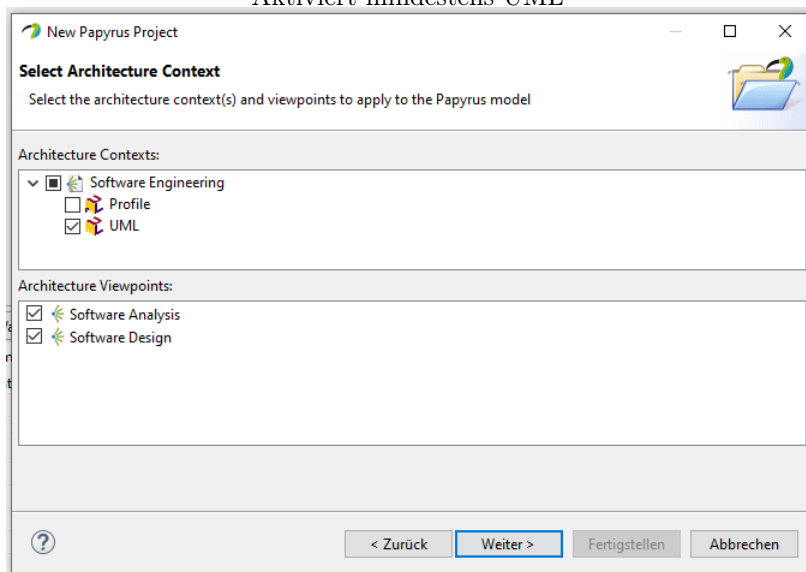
Aktiviert mindestens UML

New Papyrus Project

Select Architecture Context

Select the architecture context(s) and viewpoints to apply to the Papyrus model

Architecture Contexts:

Software Engineering

Profile

UML

Architecture Viewpoints:

Software Analysis

Software Design

?

< Zurück

Weiter >

Fertigstellen

Abbrechen